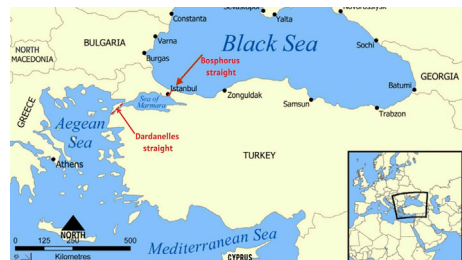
Sevastopol
Yalta
Novorossiysk
Constanta
Black Sea
NORTH MACEDONIA
BULGARIA
Varna
Burgas
Sochi
Bosphorus straight
GEORGIA
Batumi
Istanbul
Sea of Marmara
Zonguldak
Samsun
Trabzon
GREECE
Aegean Sea
Dardanelles straight
Athens
TURKEY
NORTH
0
125
250
500
Kilometres
Mediterranean Sea
CYPRUS